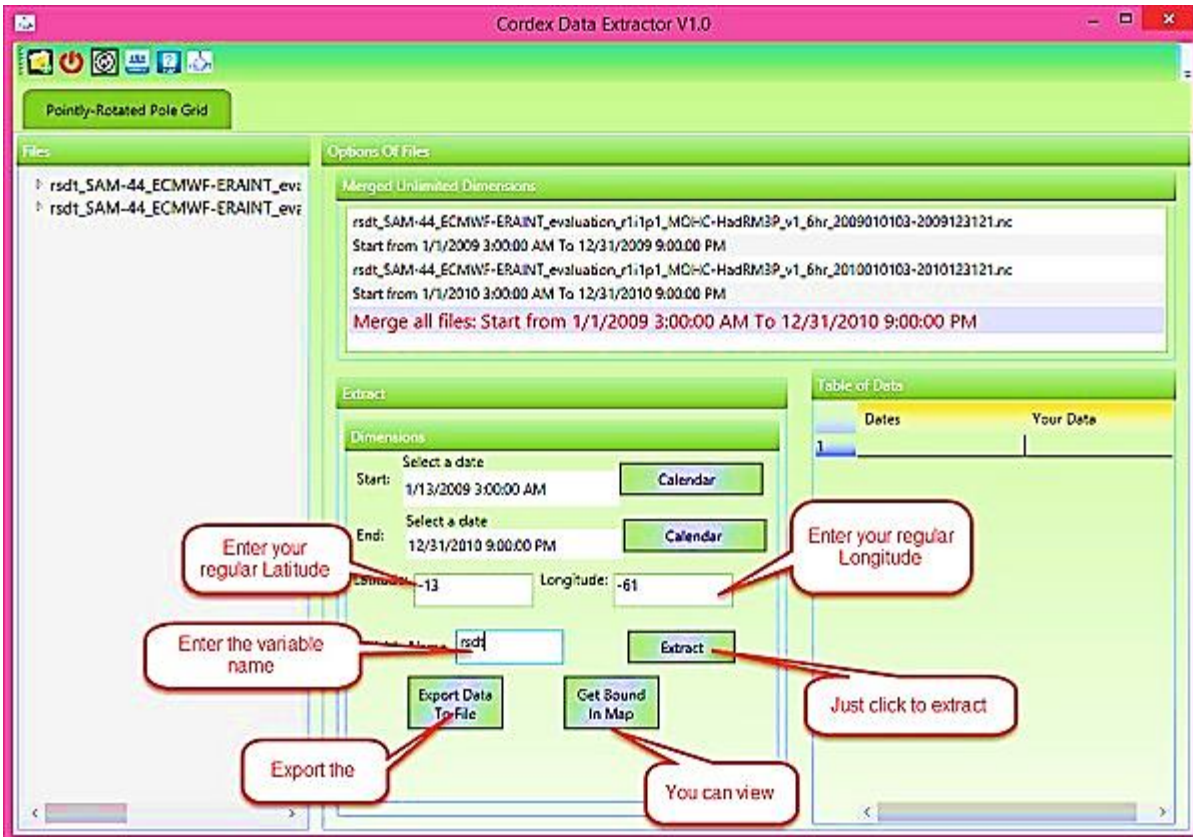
Cordex Data Extractor V1.0

Pointly-Rotated Pole Grid

Files

rsdt_SAM-44_ECMWF-ERAINT_eva
rsdt_SAM-44_ECMWF-ERAINT_eva

Options Of Files

Merged Unlimited Dimensions

rsdt_SAM-44_ECMWF-ERAINT_evaluation_r1i1p1_MOHC-HadRM3P_v1_6hr_2009010103-2009123121.nc
Start from 1/1/2009 3:00:00 AM To 12/31/2009 9:00:00 PM
rsdt_SAM-44_ECMWF-ERAINT_evaluation_r1i1p1_MOHC-HadRM3P_v1_6hr_2010010103-2010123121.nc
Start from 1/1/2010 3:00:00 AM To 12/31/2010 9:00:00 PM
Merge all files: Start from 1/1/2009 3:00:00 AM To 12/31/2010 9:00:00 PM

Extract

Dimensions

Start: Select a date
1/13/2009 3:00:00 AM
Calendar

End: Select a date
12/31/2010 9:00:00 PM
Calendar

Enter your regular Latitude

Enter your regular Longitude

Latitude: -13
Longitude: -61

Enter the variable name

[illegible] Name: rsdt

Extract

Just click to extract

Export Data To File

Get Bound In Map

Export the

You can view

Table of Data

Dates | Your Data
1